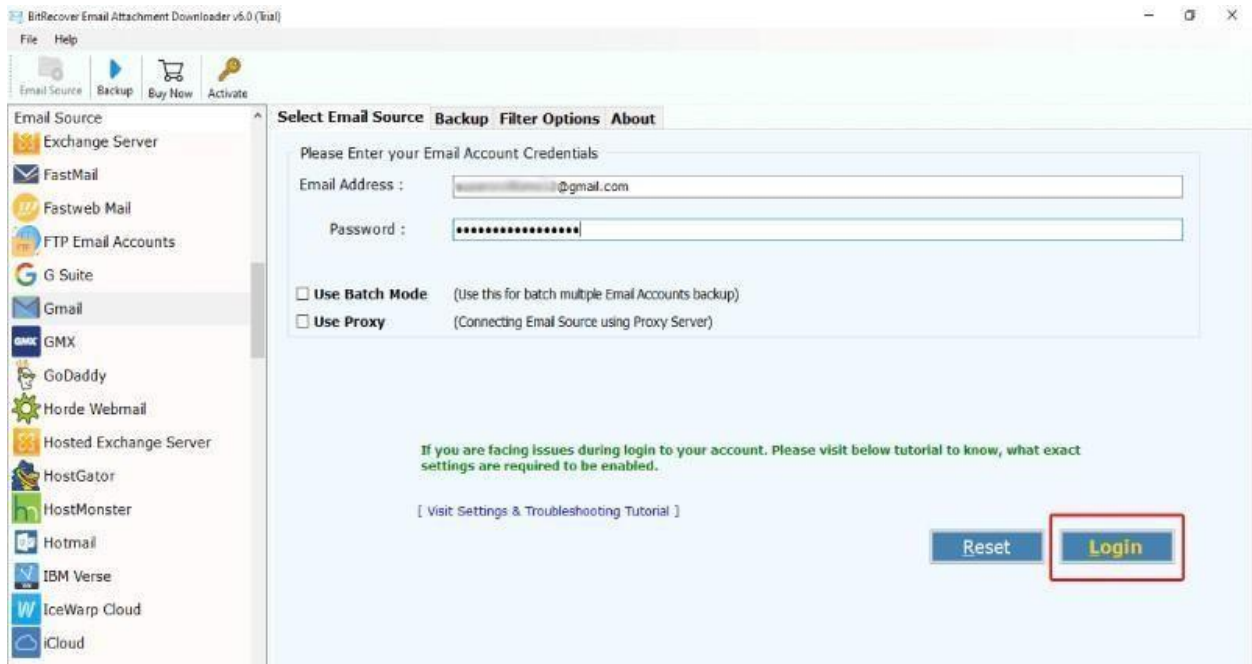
BitRecover Email Attachment Downloader v6.0 (Trial)

File Help

Email Source Backup Buy Now Activate

Email Source

Exchange Server
FastMail
Fastweb Mail
FTP Email Accounts
G Suite
Gmail
GMX
GoDaddy
Horde Webmail
Hosted Exchange Server
HostGator
HostMonster
Hotmail
IBM Verse
IceWarp Cloud
iCloud

Select Email Source Backup Filter Options About

Please Enter your Email Account Credentials

Email Address : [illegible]@gmail.com

Password : ••••••••••••••••••

Use Batch Mode (Use this for batch multiple Email Accounts backup)

Use Proxy (Connecting Email Source using Proxy Server)

If you are facing issues during login to your account. Please visit below tutorial to know, what exact settings are required to be enabled.

[ Visit Settings & Troubleshooting Tutorial ]

Reset

Login